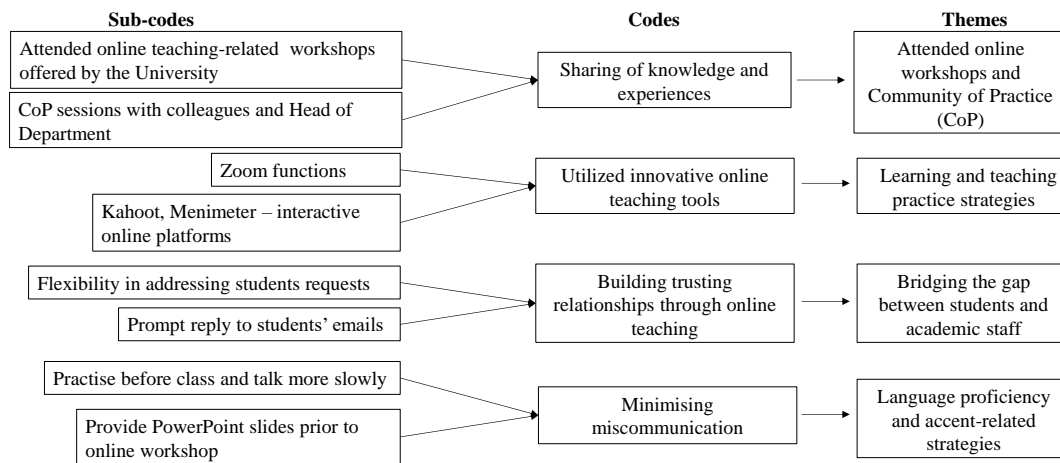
Sub-codes

Codes

Themes

Attended online teaching-related workshops offered by the University

CoP sessions with colleagues and Head of Department

Sharing of knowledge and experiences

Attended online workshops and Community of Practice (CoP)

Zoom functions

Kahoot, Menimeter – interactive online platforms

Utilized innovative online teaching tools

Learning and teaching practice strategies

Flexibility in addressing students requests

Prompt reply to students' emails

Building trusting relationships through online teaching

Bridging the gap between students and academic staff

Practise before class and talk more slowly

Provide PowerPoint slides prior to online workshop

Minimising miscommunication

Language proficiency and accent-related strategies